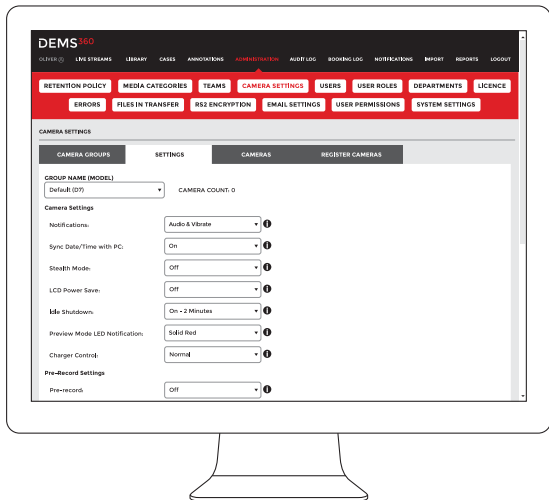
DEMS360

OLIVER LIVE STREAMS LIBRARY CASES ANNOTATIONS ADMINISTRATION AUDIT LOG BOOKING LOG NOTIFICATIONS IMPORT REPORTS LOGOUT

RETENTION POLICY MEDIA CATEGORIES TEAMS CAMERA SETTINGS USERS USER ROLES DEPARTMENTS LICENCE

ERRORS FILES IN TRANSFER RS2 ENCRYPTION EMAIL SETTINGS USER PERMISSIONS SYSTEM SETTINGS

CAMERA SETTINGS

CAMERA GROUPS SETTINGS CAMERAS REGISTER CAMERAS

GROUP NAME (MODEL)
Default (D7)
CAMERA COUNT: 0

Camera Settings

Notifications: Audio & Vibrate

Sync Date/Time with PC: On

Stealth Mode: Off

LCD Power Save: Off

Idle Shutdown: On - 2 Minutes

Preview Mode LED Notification: Solid Red

Charger Control: Normal

Pre-Record Settings

Pre-record: Off